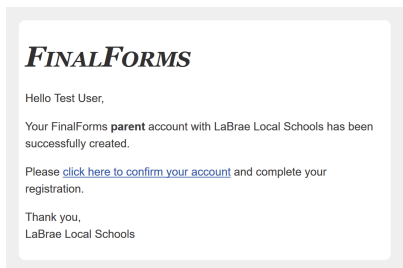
FinalForms

Hello Test User,

Your FinalForms parent account with LaBrae Local Schools has been successfully created.

Please click here to confirm your account and complete your registration.

Thank you,
LaBrae Local Schools